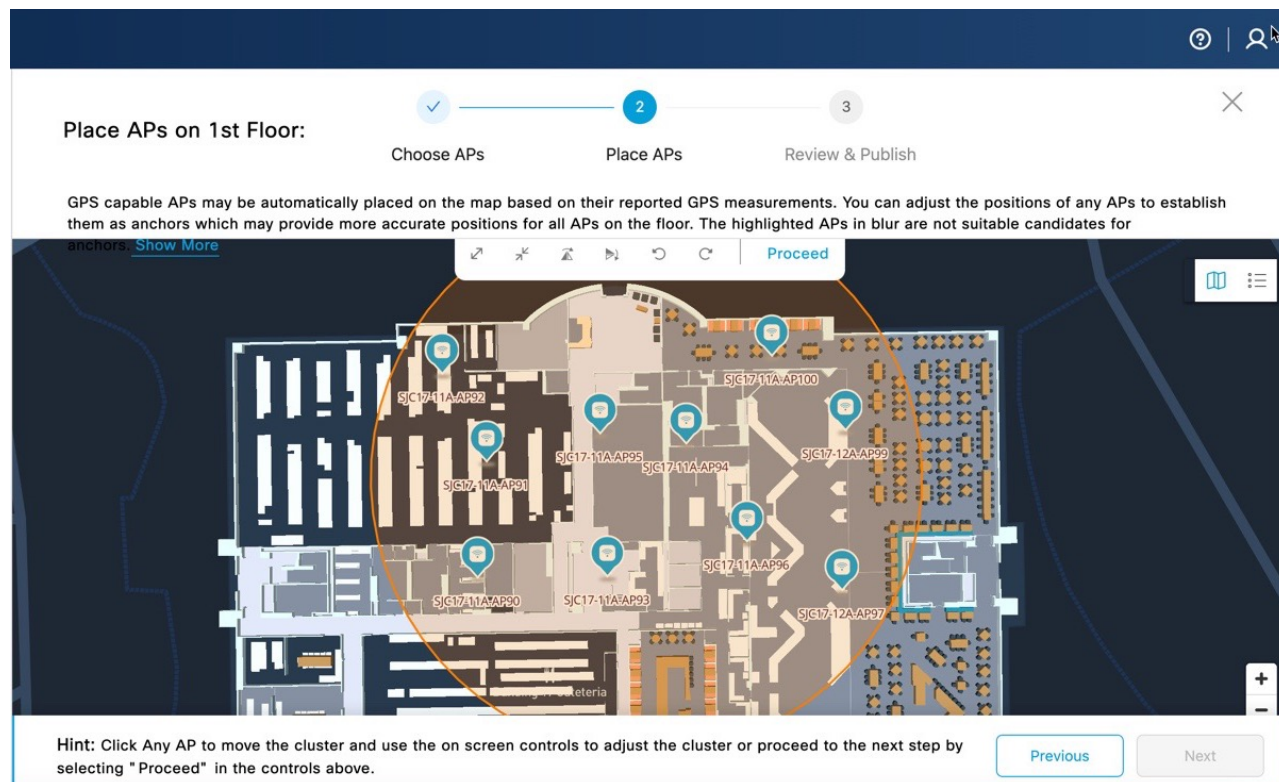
Place APs on 1st Floor:

2

3

Choose APs

Place APs

Review & Publish

GPS capable APs may be automatically placed on the map based on their reported GPS measurements. You can adjust the positions of any APs to establish them as anchors which may provide more accurate positions for all APs on the floor. The highlighted APs in blur are not suitable candidates for anchors. Show More

Proceed

SJC17-11A-AP100

SJC17-11A-AP92

SJC17-11A-AP95

SJC17-11A-AP94

SJC17-12A-AP99

SJC17-11A-AP91

SJC17-11A-AP96

SJC17-11A-AP90

SJC17-11A-AP93

SJC17-12A-AP97

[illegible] Cafeteria

+

−

Hint: Click Any AP to move the cluster and use the on screen controls to adjust the cluster or proceed to the next step by selecting "Proceed" in the controls above.

Previous

Next